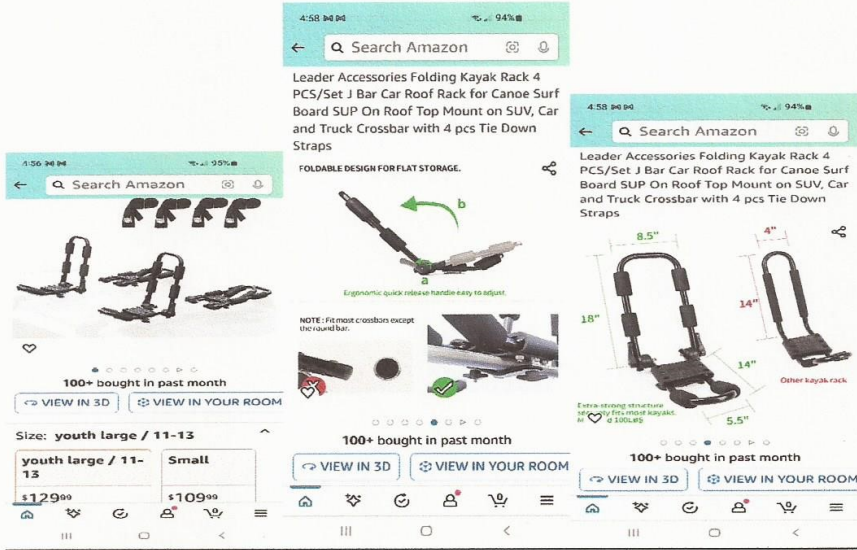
4:56 95%
Search Amazon

100+ bought in past month
VIEW IN 3D
VIEW IN YOUR ROOM
Size: youth large / 11-13
youth large / 11-13
$129⁹⁹
Small
$109⁹⁹

4:58 94%
Search Amazon
Leader Accessories Folding Kayak Rack 4 PCS/Set J Bar Car Roof Rack for Canoe Surf Board SUP On Roof Top Mount on SUV, Car and Truck Crossbar with 4 pcs Tie Down Straps
FOLDABLE DESIGN FOR FLAT STORAGE.
b
a
Ergonomic quick release handle easy to adjust.
NOTE : Fit most crossbars except the round bar.
100+ bought in past month
VIEW IN 3D
VIEW IN YOUR ROOM

4:58 94%
Search Amazon
Leader Accessories Folding Kayak Rack 4 PCS/Set J Bar Car Roof Rack for Canoe Surf Board SUP On Roof Top Mount on SUV, Car and Truck Crossbar with 4 pcs Tie Down Straps
8.5"
4"
18"
14"
14"
Other kayak rack
Extra-strong structure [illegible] fit most kayaks. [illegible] 100Lbs
5.5"
100+ bought in past month
VIEW IN 3D
VIEW IN YOUR ROOM